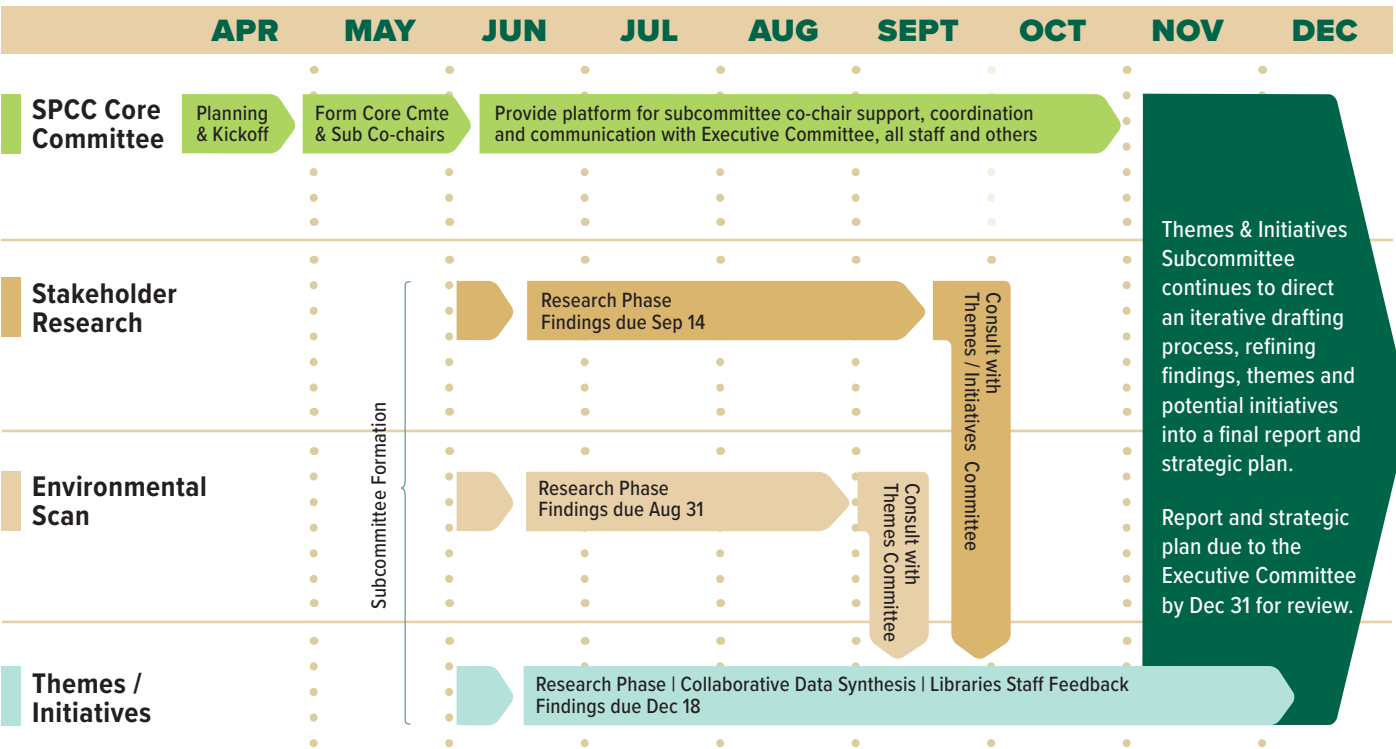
APR MAY JUN JUL AUG SEPT OCT NOV DEC

SPCC Core Committee

Planning & Kickoff

Form Core Cmte & Sub Co-chairs

Provide platform for subcommittee co-chair support, coordination and communication with Executive Committee, all staff and others

Themes & Initiatives Subcommittee continues to direct an iterative drafting process, refining findings, themes and potential initiatives into a final report and strategic plan.

Report and strategic plan due to the Executive Committee by Dec 31 for review.

Stakeholder Research

Subcommittee Formation

Research Phase
Findings due Sep 14

Consult with Themes / Initiatives Committee

Environmental Scan

Research Phase
Findings due Aug 31

Consult with Themes Committee

Themes / Initiatives

Research Phase | Collaborative Data Synthesis | Libraries Staff Feedback
Findings due Dec 18